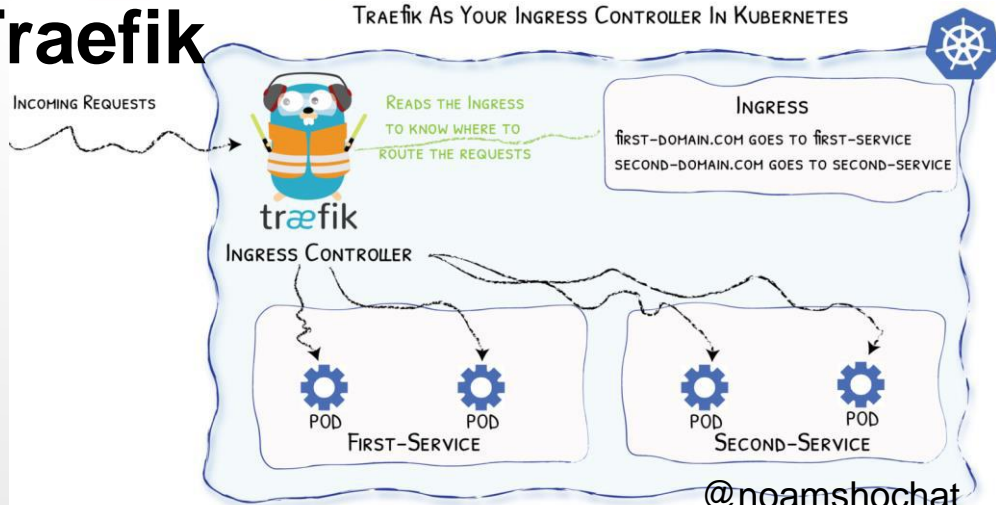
Traefik

Traefik As Your Ingress Controller In Kubernetes

Incoming Requests

Reads the Ingress to know where to route the requests

Ingress
first-domain.com goes to first-service
second-domain.com goes to second-service

træfik
Ingress Controller

POD
POD
First-Service

POD
POD
Second-Service

@noamshochat